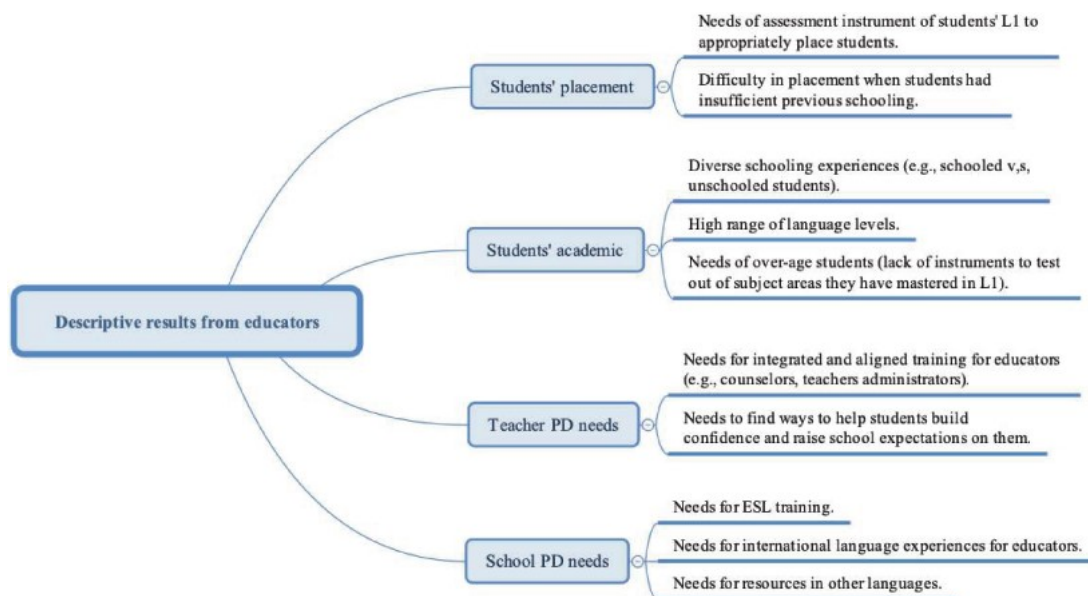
Descriptive results from educators

Students' placement

Needs of assessment instrument of students' L1 to appropriately place students.

Difficulty in placement when students had insufficient previous schooling.

Students' academic

Diverse schooling experiences (e.g., schooled v,s, unschooled students).

High range of language levels.

Needs of over-age students (lack of instruments to test out of subject areas they have mastered in L1).

Teacher PD needs

Needs for integrated and aligned training for educators (e.g., counselors, teachers administrators).

Needs to find ways to help students build confidence and raise school expectations on them.

School PD needs

Needs for ESL training.

Needs for international language experiences for educators.

Needs for resources in other languages.